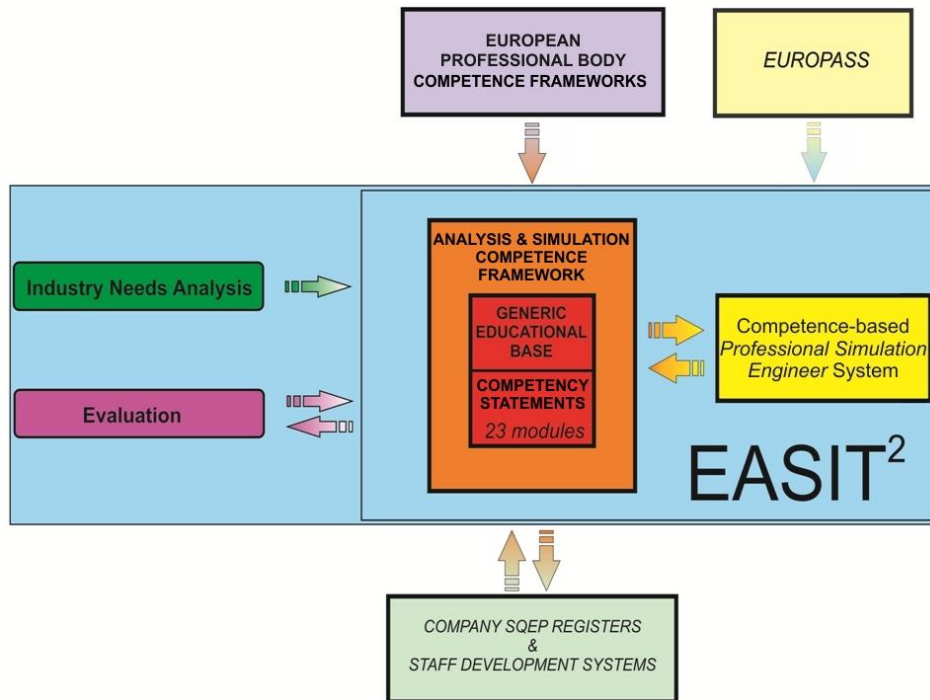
EUROPEAN PROFESSIONAL BODY COMPETENCE FRAMEWORKS

EUROPASS

Industry Needs Analysis

Evaluation

ANALYSIS & SIMULATION COMPETENCE FRAMEWORK

GENERIC EDUCATIONAL BASE

COMPETENCY STATEMENTS

23 modules

Competence-based Professional Simulation Engineer System

EASIT$^2$

COMPANY SQEP REGISTERS & STAFF DEVELOPMENT SYSTEMS